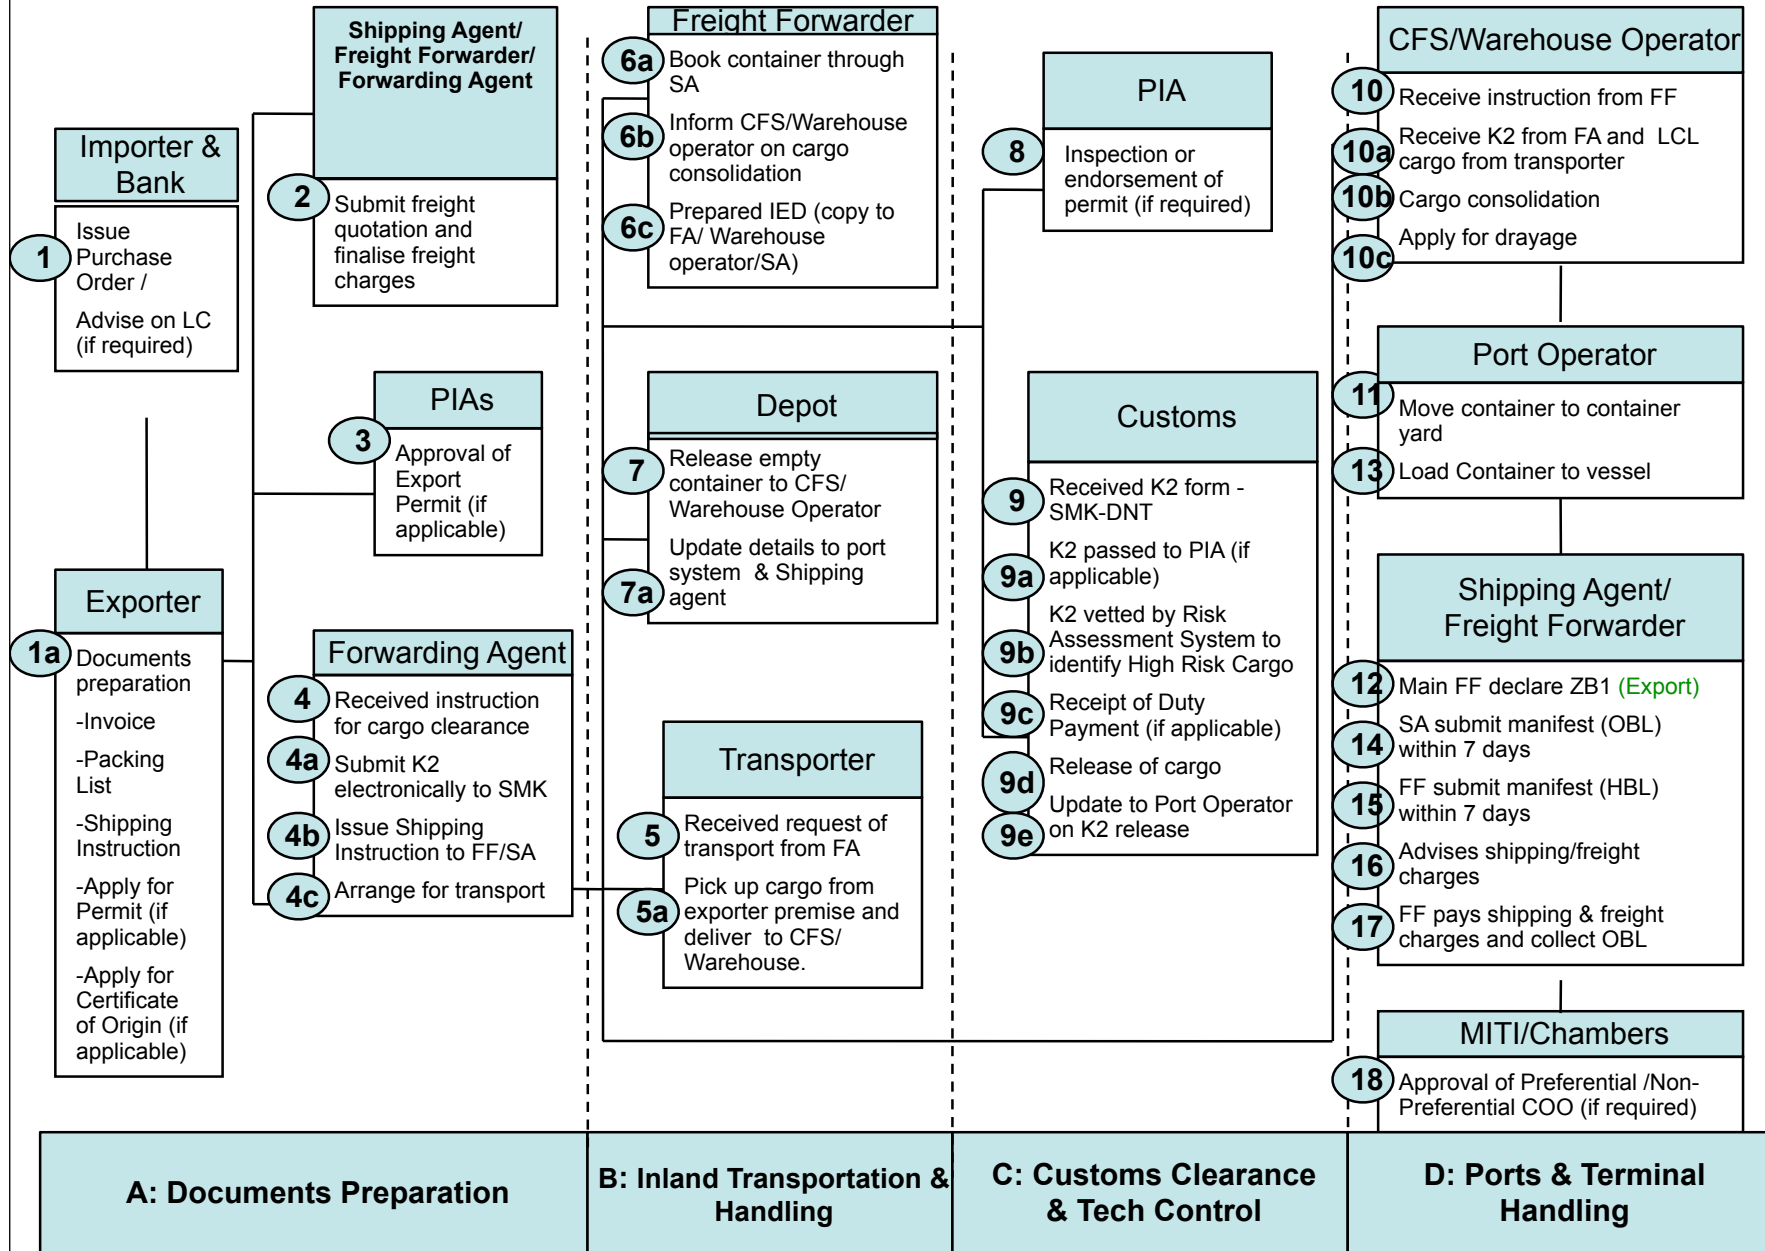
Importer & Bank

1 Issue Purchase Order /

Advise on LC (if required)

Shipping Agent/ Freight Forwarder/ Forwarding Agent

2 Submit freight quotation and finalise freight charges

PIAs

3 Approval of Export Permit (if applicable)

Exporter

1a Documents preparation

-Invoice

-Packing List

-Shipping Instruction

-Apply for Permit (if applicable)

-Apply for Certificate of Origin (if applicable)

Forwarding Agent

4 Received instruction for cargo clearance

4a Submit K2 electronically to SMK

4b Issue Shipping Instruction to FF/SA

4c Arrange for transport

Freight Forwarder

6a Book container through SA

6b Inform CFS/Warehouse operator on cargo consolidation

6c Prepared IED (copy to FA/ Warehouse operator/SA)

Depot

7 Release empty container to CFS/ Warehouse Operator

7a Update details to port system & Shipping agent

Transporter

5 Received request of transport from FA

5a Pick up cargo from exporter premise and deliver to CFS/ Warehouse.

PIA

8 Inspection or endorsement of permit (if required)

Customs

9 Received K2 form - SMK-DNT

9a K2 passed to PIA (if applicable)

9b K2 vetted by Risk Assessment System to identify High Risk Cargo

9c Receipt of Duty Payment (if applicable)

9d Release of cargo

9e Update to Port Operator on K2 release

CFS/Warehouse Operator

10 Receive instruction from FF

10a Receive K2 from FA and LCL cargo from transporter

10b Cargo consolidation

10c Apply for drayage

Port Operator

11 Move container to container yard

13 Load Container to vessel

Shipping Agent/ Freight Forwarder

12 Main FF declare ZB1 (Export)

14 SA submit manifest (OBL) within 7 days

15 FF submit manifest (HBL) within 7 days

16 Advises shipping/freight charges

17 FF pays shipping & freight charges and collect OBL

MITI/Chambers

18 Approval of Preferential /Non-Preferential COO (if required)

A: Documents Preparation

B: Inland Transportation & Handling

C: Customs Clearance & Tech Control

D: Ports & Terminal Handling